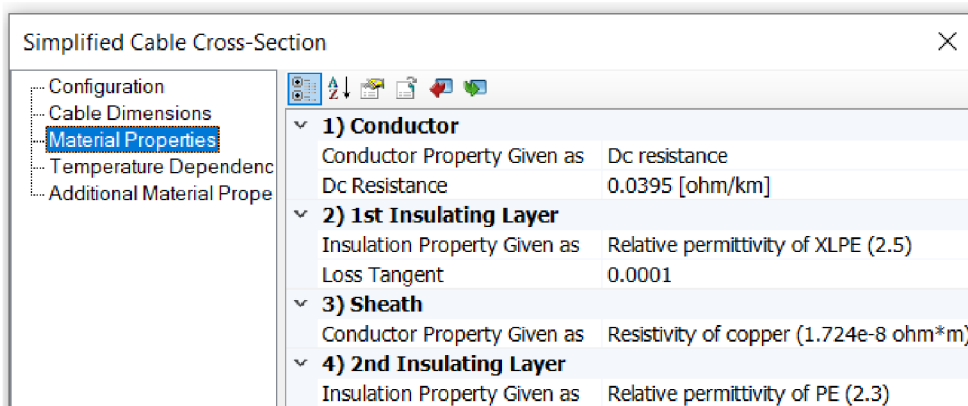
Simplified Cable Cross-Section

Configuration
Cable Dimensions
Material Properties
Temperature Dependenc
Additional Material Prope

1) Conductor

| Conductor Property Given as | Dc resistance |
|---|---|
| Dc Resistance | 0.0395 [ohm/km] |

2) 1st Insulating Layer

| Insulation Property Given as | Relative permittivity of XLPE (2.5) |
|---|---|
| Loss Tangent | 0.0001 |

3) Sheath

| Conductor Property Given as | Resistivity of copper (1.724e-8 ohm*m) |
|---|---|

4) 2nd Insulating Layer

| Insulation Property Given as | Relative permittivity of PE (2.3) |
|---|---|